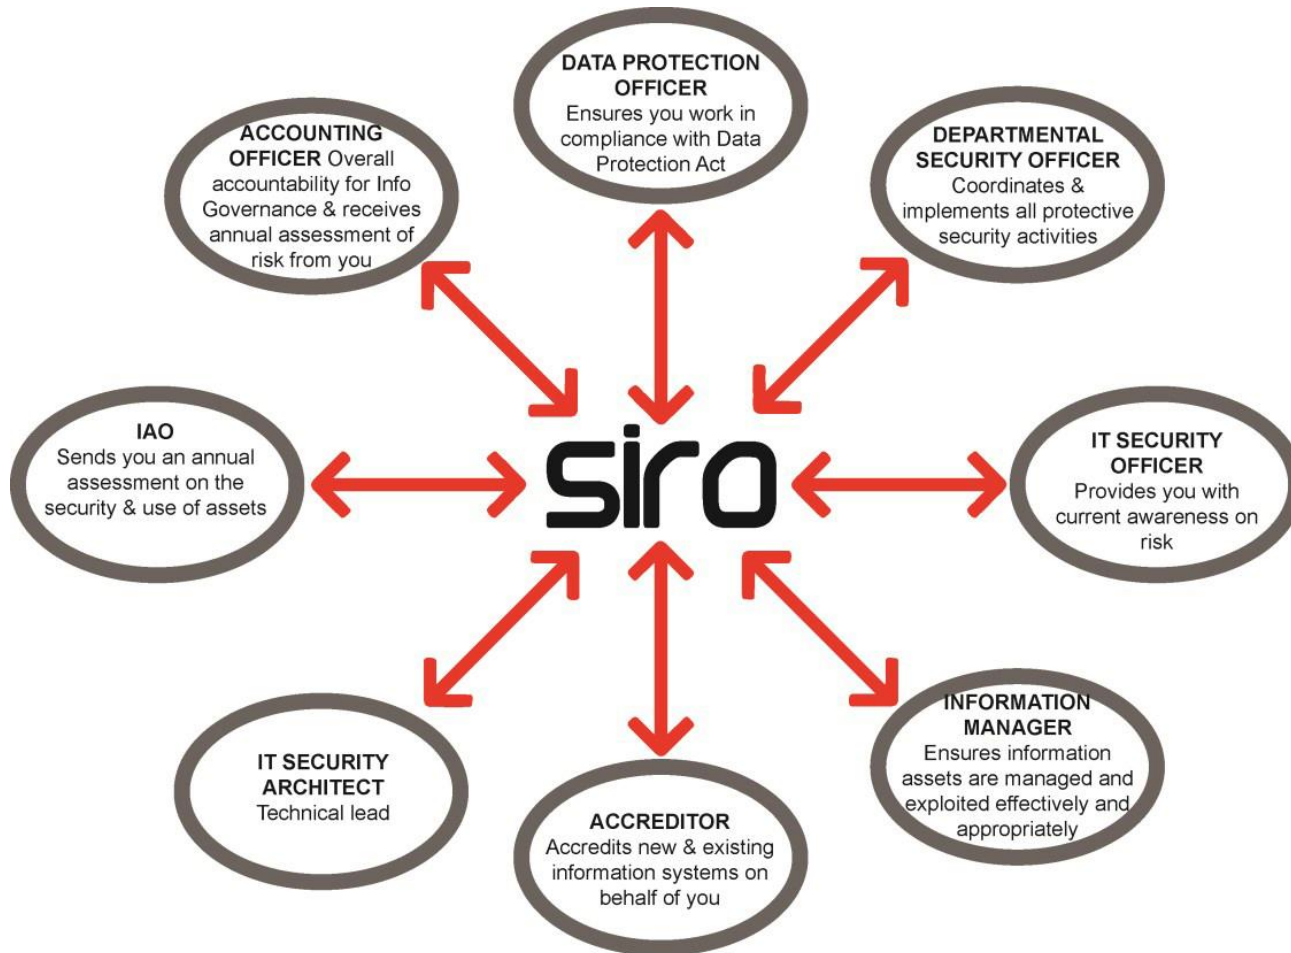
DATA PROTECTION OFFICER
Ensures you work in compliance with Data Protection Act

ACCOUNTING OFFICER Overall accountability for Info Governance & receives annual assessment of risk from you

DEPARTMENTAL SECURITY OFFICER
Coordinates & implements all protective security activities

IAO
Sends you an annual assessment on the security & use of assets

siro

IT SECURITY OFFICER
Provides you with current awareness on risk

INFORMATION MANAGER
Ensures information assets are managed and exploited effectively and appropriately

IT SECURITY ARCHITECT
Technical lead

ACCREDITOR
Accredits new & existing information systems on behalf of you